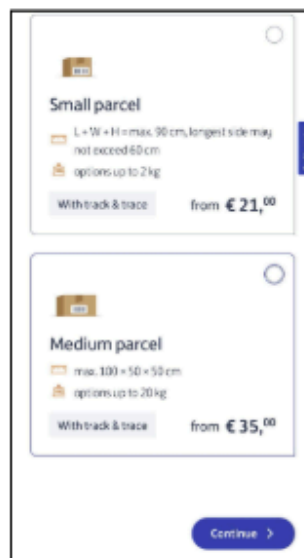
Small parcel

L + W + H = max. 90 cm, longest side may not exceed 60 cm

options up to 2 kg

With track & trace

from € 21,$^{00}$

Medium parcel

max. 100 × 50 × 50 cm

options up to 20 kg

With track & trace

from € 35,$^{00}$

Continue >